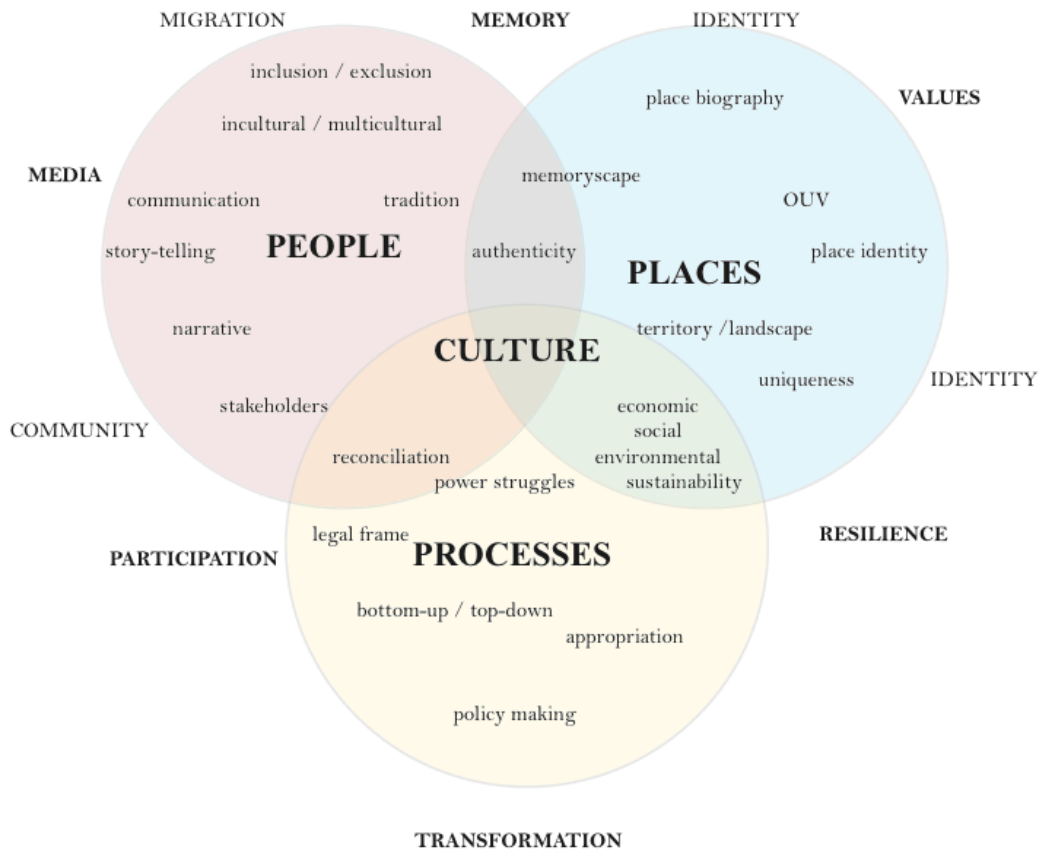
MIGRATION

MEMORY

IDENTITY

inclusion / exclusion

place biography

VALUES

incultural / multicultural

MEDIA

memoryscape

communication

tradition

OUV

story-telling

PEOPLE

authenticity

place identity

PLACES

narrative

territory /landscape

CULTURE

uniqueness

IDENTITY

stakeholders

economic

COMMUNITY

social

reconciliation

environmental

power struggles

sustainability

RESILIENCE

legal frame

PARTICIPATION

PROCESSES

bottom-up / top-down

appropriation

policy making

TRANSFORMATION